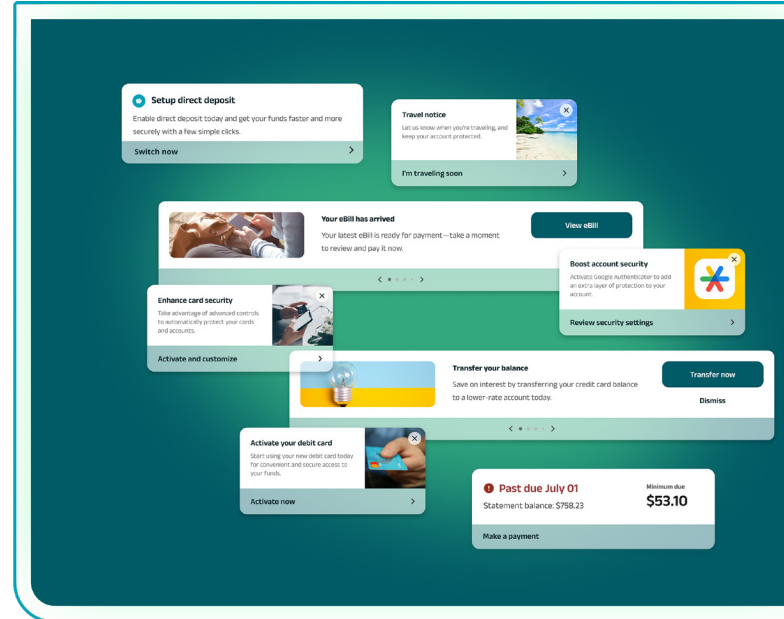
Setup direct deposit

Enable direct deposit today and get your funds faster and more securely with a few simple clicks.

Switch now

Travel notice

Let us know when you're traveling, and keep your account protected.

I'm traveling soon

Your eBill has arrived

Your latest eBill is ready for payment—take a moment to review and pay it now.

View eBill

Boost account security

Activate Google Authenticator to add an extra layer of protection to your account.

Review security settings

Enhance card security

Take advantage of advanced controls to automatically protect your cards and accounts.

Activate and customize

Transfer your balance

Save on interest by transferring your credit card balance to a lower-rate account today.

Transfer now

Dismiss

Activate your debit card

Start using your new debit card today for convenient and secure access to your funds.

Activate now

Past due July 01

Statement balance: $758.23

Minimum due

$53.10

Make a payment